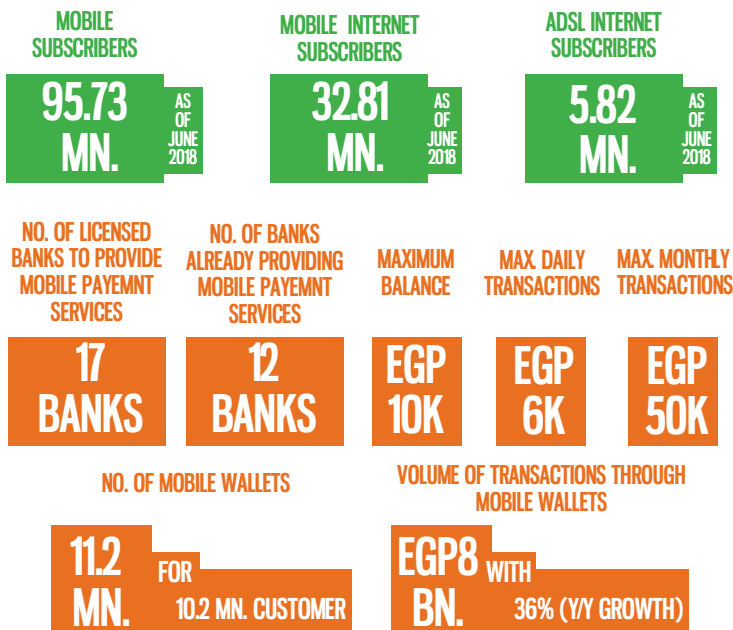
MOBILE SUBSCRIBERS

95.73 MN.

AS OF JUNE 2018

MOBILE INTERNET SUBSCRIBERS

32.81 MN.

AS OF JUNE 2018

ADSL INTERNET SUBSCRIBERS

5.82 MN.

AS OF JUNE 2018

NO. OF LICENSED BANKS TO PROVIDE MOBILE PAYEMNT SERVICES

17 BANKS

NO. OF BANKS ALREADY PROVIDING MOBILE PAYEMNT SERVICES

12 BANKS

MAXIMUM BALANCE

EGP 10K

MAX. DAILY TRANSACTIONS

EGP 6K

MAX. MONTHLY TRANSACTIONS

EGP 50K

NO. OF MOBILE WALLETS

11.2 MN.

FOR 10.2 MN. CUSTOMER

VOLUME OF TRANSACTIONS THROUGH MOBILE WALLETS

EGP8 BN.

WITH 36% (Y/Y GROWTH)